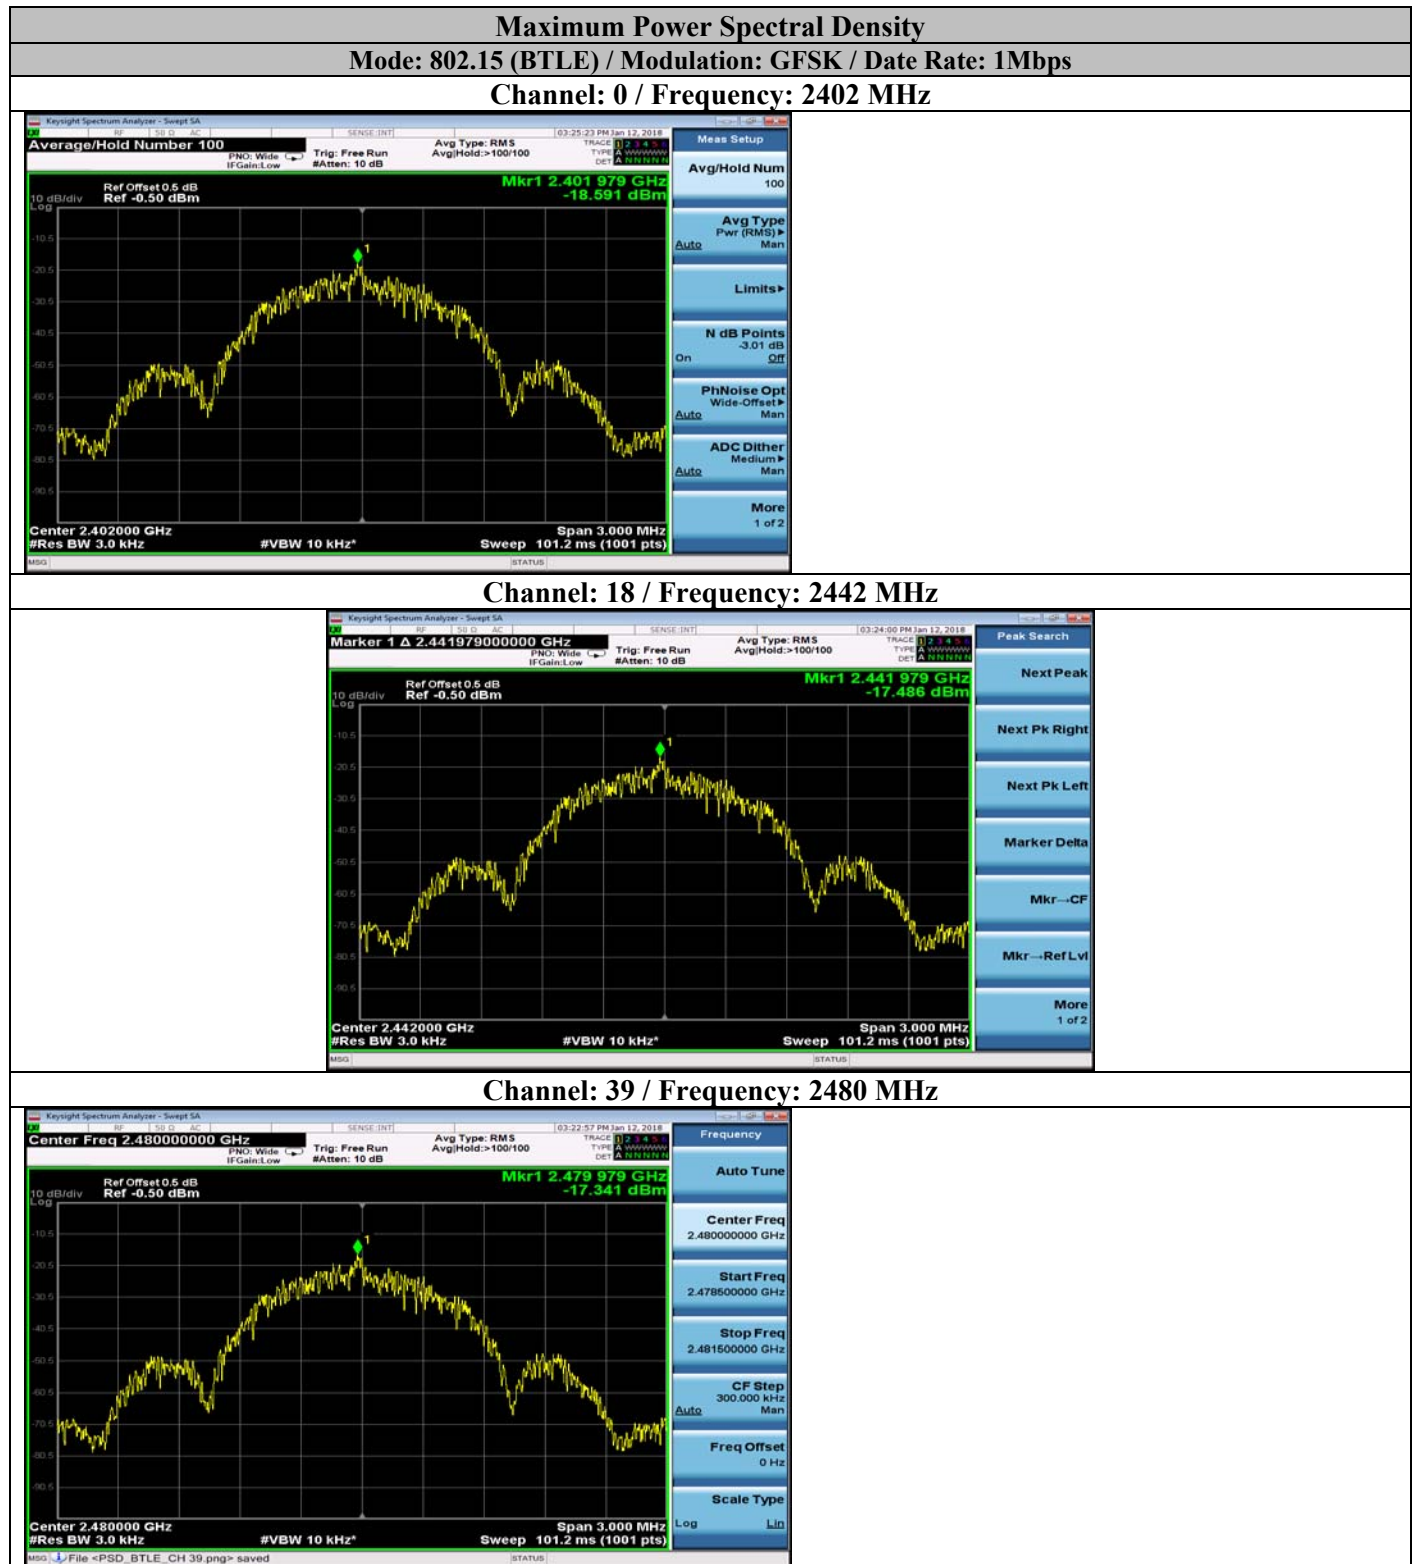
Maximum Power Spectral Density

Mode: 802.15 (BTLE) / Modulation: GFSK / Date Rate: 1Mbps

Channel: 0 / Frequency: 2402 MHz

Keysight Spectrum Analyzer - Swept SA
RF 50 Ω AC SENSE:INT 03:25:23 PM Jan 12, 2018
Average/Hold Number 100
PNO: Wide IFGain:Low
Trig: Free Run #Atten: 10 dB
Avg Type: RMS Avg|Hold:>100/100
TRACE 1 2 3 4 5 6 TYPE A WWWWW DET A NNNNN
Meas Setup
Avg/Hold Num 100
Mkr1 2.401 979 GHz -18.591 dBm
10 dB/div Log
Ref Offset 0.5 dB Ref -0.50 dBm
-10.5 -20.5 -30.5 -40.5 -50.5 -60.5 -70.5 -80.5 -90.5
Avg Type Pwr (RMS) Auto Man
Limits
N dB Points -3.01 dB On Off
PhNoise Opt Wide-Offset Auto Man
ADC Dither Medium Auto Man
More 1 of 2
Center 2.402000 GHz #Res BW 3.0 kHz #VBW 10 kHz* Span 3.000 MHz Sweep 101.2 ms (1001 pts)
MSG STATUS

Channel: 18 / Frequency: 2442 MHz

Keysight Spectrum Analyzer - Swept SA
RF 50 Ω AC SENSE:INT 03:24:00 PM Jan 12, 2018
Marker 1 Δ 2.441979000000 GHz
PNO: Wide IFGain:Low
Trig: Free Run #Atten: 10 dB
Avg Type: RMS Avg|Hold:>100/100
TRACE 1 2 3 4 5 6 TYPE A WWWWW DET A NNNNN
Peak Search
Next Peak
Mkr1 2.441 979 GHz -17.486 dBm
10 dB/div Log
Ref Offset 0.5 dB Ref -0.50 dBm
-10.5 -20.5 -30.5 -40.5 -50.5 -60.5 -70.5 -80.5 -90.5
Next Pk Right
Next Pk Left
Marker Delta
Mkr→CF
Mkr→RefLvl
More 1 of 2
Center 2.442000 GHz #Res BW 3.0 kHz #VBW 10 kHz* Span 3.000 MHz Sweep 101.2 ms (1001 pts)
MSG STATUS

Channel: 39 / Frequency: 2480 MHz

Keysight Spectrum Analyzer - Swept SA
RF 50 Ω AC SENSE:INT 03:22:57 PM Jan 12, 2018
Center Freq 2.480000000 GHz
PNO: Wide IFGain:Low
Trig: Free Run #Atten: 10 dB
Avg Type: RMS Avg|Hold:>100/100
TRACE 1 2 3 4 5 6 TYPE A WWWWW DET A NNNNN
Frequency
Auto Tune
Mkr1 2.479 979 GHz -17.341 dBm
10 dB/div Log
Ref Offset 0.5 dB Ref -0.50 dBm
-10.5 -20.5 -30.5 -40.5 -50.5 -60.5 -70.5 -80.5 -90.5
Center Freq 2.480000000 GHz
Start Freq 2.478500000 GHz
Stop Freq 2.481500000 GHz
CF Step 300.000 kHz Auto Man
Freq Offset 0 Hz
Scale Type Log Lin
Center 2.480000 GHz #Res BW 3.0 kHz #VBW 10 kHz* Span 3.000 MHz Sweep 101.2 ms (1001 pts)
MSG File <PSD_BTLE_CH 39.png> saved STATUS